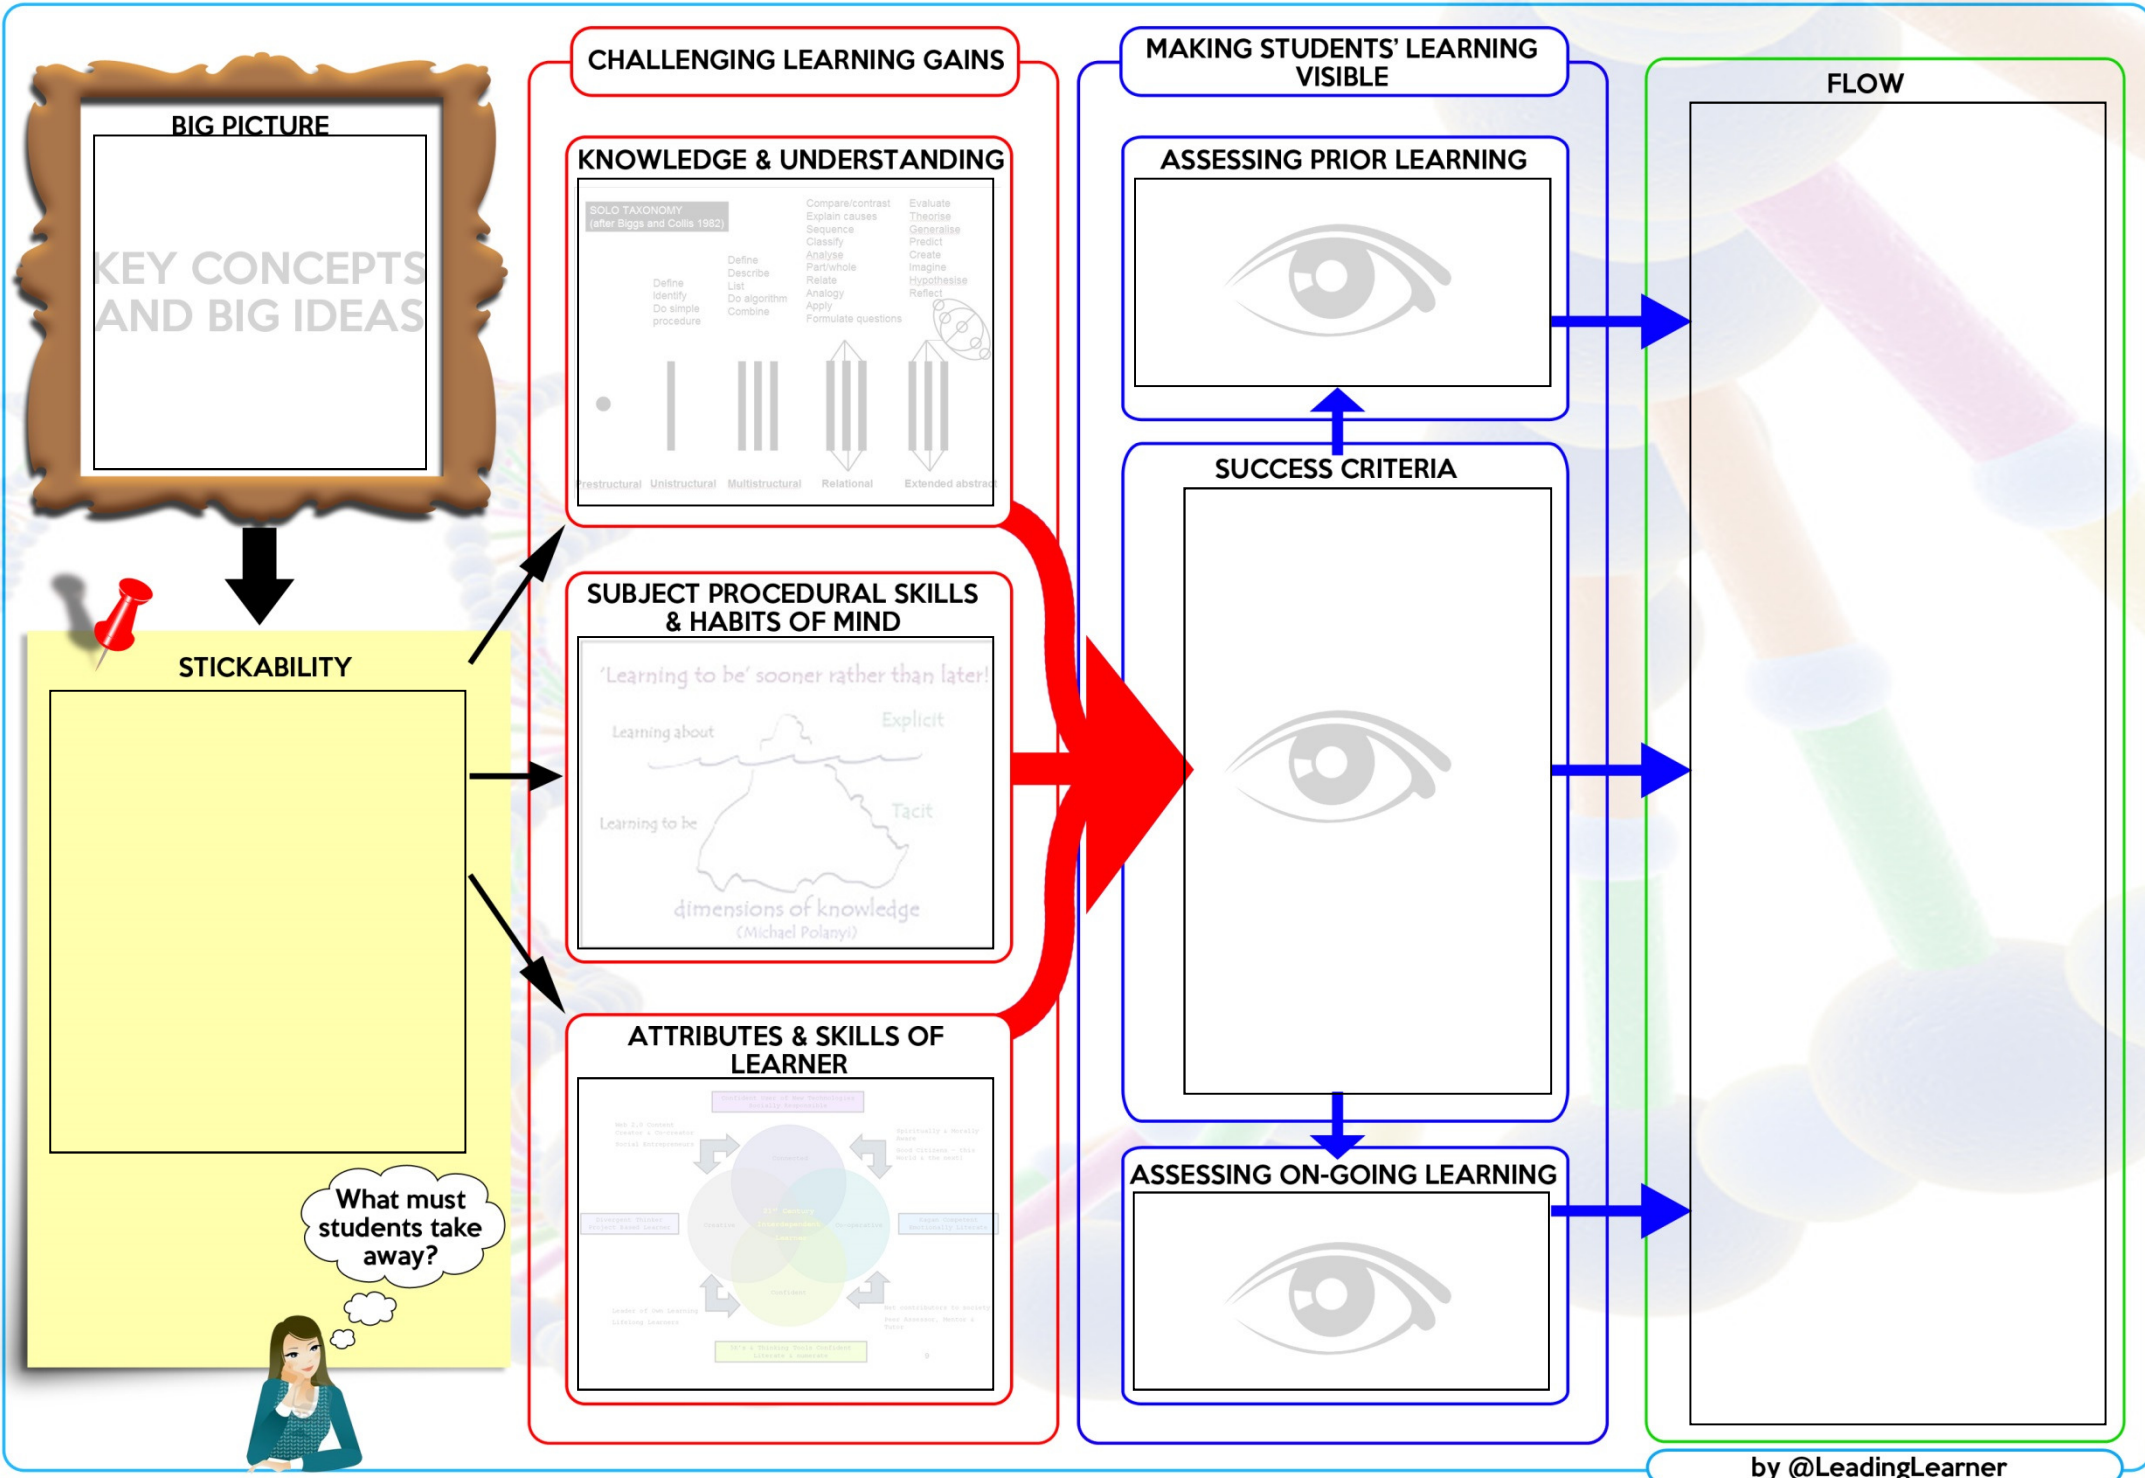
BIG PICTURE

KEY CONCEPTS AND BIG IDEAS

STICKABILITY

What must students take away?

CHALLENGING LEARNING GAINS

KNOWLEDGE & UNDERSTANDING

SOLO TAXONOMY (after Biggs and Collis 1982)

Define
Identify
Do simple procedure

Define
Describe
List
Do algorithm
Combine

Compare/contrast
Explain causes
Sequence
Classify
Analyse
Part/whole
Relate
Analogy
Apply
Formulate questions

Evaluate
Theorise
Generalise
Predict
Create
Imagine
Hypothesise
Reflect

Prestructural Unistructural Multistructural Relational Extended abstract

SUBJECT PROCEDURAL SKILLS & HABITS OF MIND

'Learning to be' sooner rather than later!

Learning about
Explicit
Learning to be
Tacit
dimensions of knowledge
(Michael Polanyi)

ATTRIBUTES & SKILLS OF LEARNER

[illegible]

MAKING STUDENTS' LEARNING VISIBLE

ASSESSING PRIOR LEARNING

SUCCESS CRITERIA

ASSESSING ON-GOING LEARNING

FLOW

by @LeadingLearner